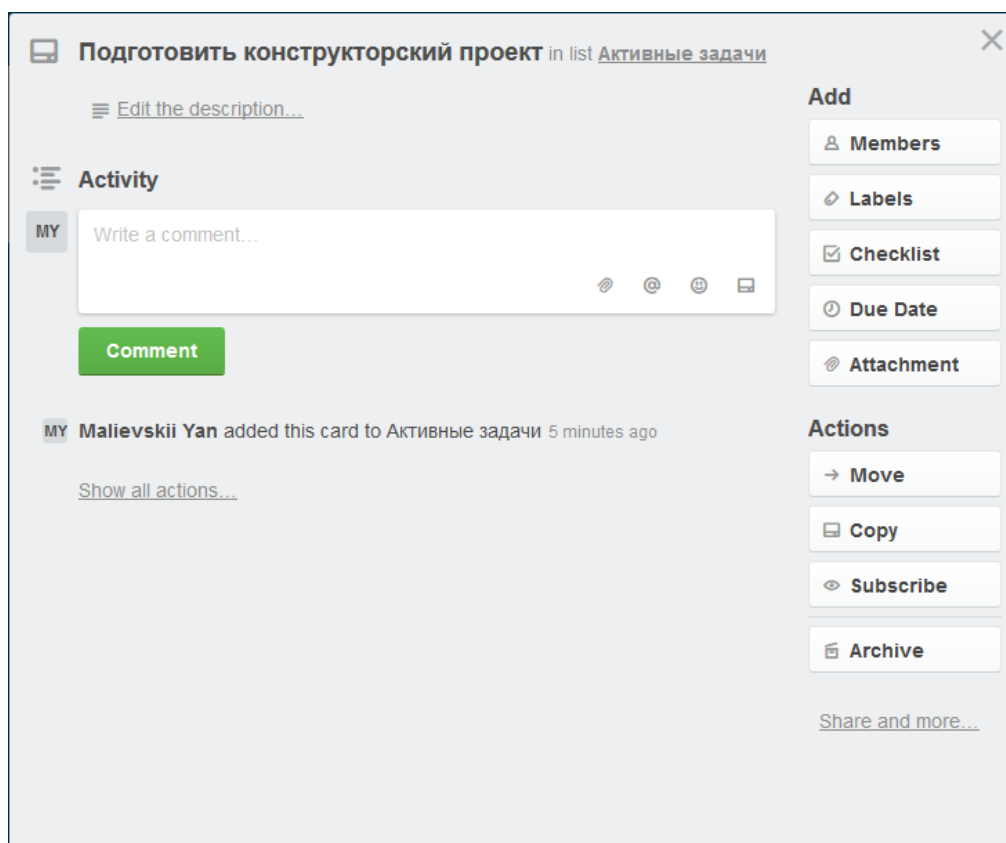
Подготовить конструкторский проект in list Активные задачи

Edit the description...

Activity

MY

Write a comment...

Comment

MY Malievskii Yan added this card to Активные задачи 5 minutes ago

Show all actions...

Add

Members

Labels

Checklist

Due Date

Attachment

Actions

Move

Copy

Subscribe

Archive

Share and more...